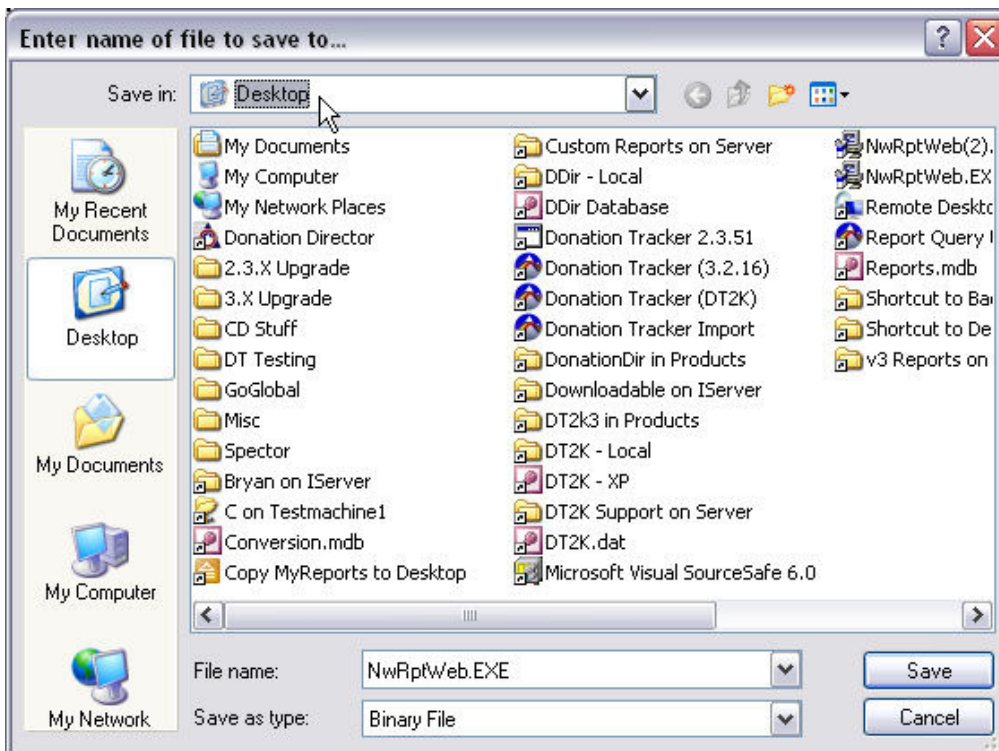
Enter name of file to save to...

Save in: Desktop

My Recent Documents

Desktop

My Documents

My Computer

My Network

My Documents
My Computer
My Network Places
Donation Director
2.3.X Upgrade
3.X Upgrade
CD Stuff
DT Testing
GoGlobal
Misc
Spector
Bryan on IServer
C on Testmachine1
Conversion.mdb
Copy MyReports to Desktop

Custom Reports on Server
DDir - Local
DDir Database
Donation Tracker 2.3.51
Donation Tracker (3.2.16)
Donation Tracker (DT2K)
Donation Tracker Import
DonationDir in Products
Downloadable on IServer
DT2k3 in Products
DT2K - Local
DT2K - XP
DT2K Support on Server
DT2K.dat
Microsoft Visual SourceSafe 6.0

NwRptWeb(2).
NwRptWeb.EX
Remote Deskto
Report Query
Reports.mdb
Shortcut to Ba
Shortcut to De
v3 Reports on

File name: NwRptWeb.EXE

Save as type: Binary File

Save

Cancel